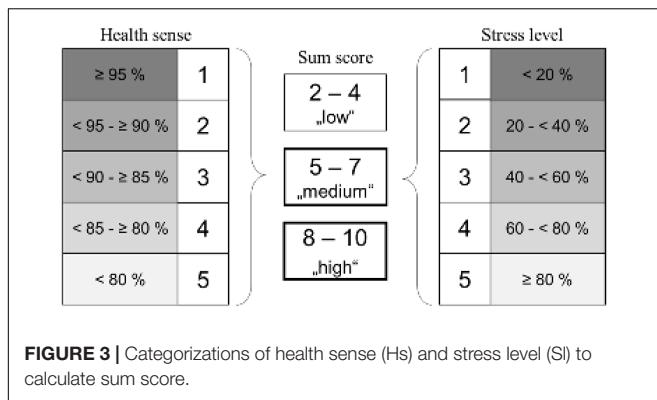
Health sense

| | |
|---|---|
| ≥ 95 % | 1 |
| < 95 - ≥ 90 % | 2 |
| < 90 - ≥ 85 % | 3 |
| < 85 - ≥ 80 % | 4 |
| < 80 % | 5 |

Sum score

2 – 4
„low"

5 – 7
„medium"

8 – 10
„high"

Stress level

| | |
|---|---|
| 1 | < 20 % |
| 2 | 20 - < 40 % |
| 3 | 40 - < 60 % |
| 4 | 60 - < 80 % |
| 5 | ≥ 80 % |

**FIGURE 3 |** Categorizations of health sense (Hs) and stress level (Sl) to calculate sum score.